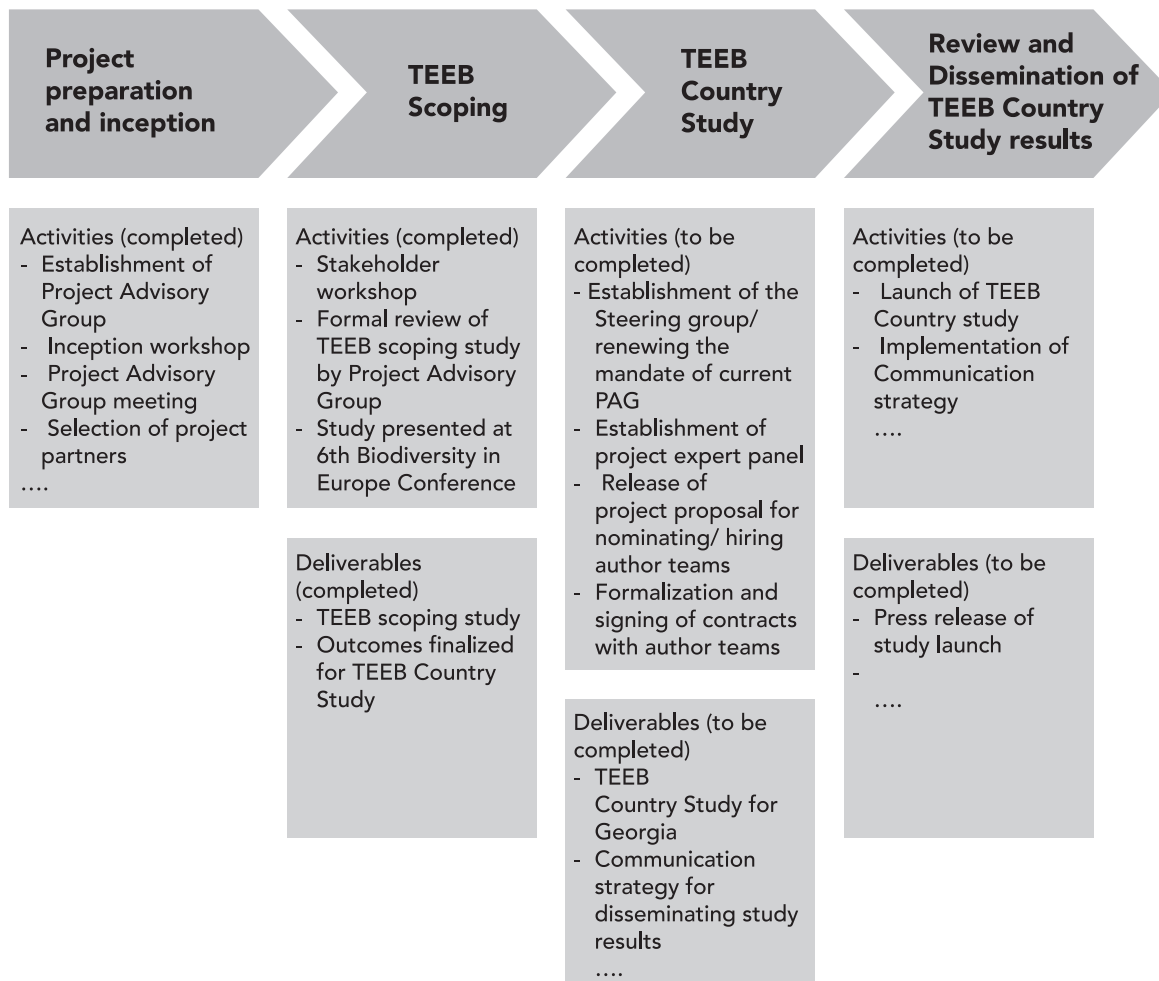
**Project preparation and inception**

**TEEB Scoping**

**TEEB Country Study**

**Review and Dissemination of TEEB Country Study results**

Activities (completed)
- Establishment of Project Advisory Group
- Inception workshop
- Project Advisory Group meeting
- Selection of project partners
....

Activities (completed)
- Stakeholder workshop
- Formal review of TEEB scoping study by Project Advisory Group
- Study presented at 6th Biodiversity in Europe Conference

Deliverables (completed)
- TEEB scoping study
- Outcomes finalized for TEEB Country Study

Activities (to be completed)
- Establishment of the Steering group/ renewing the mandate of current PAG
- Establishment of project expert panel
- Release of project proposal for nominating/ hiring author teams
- Formalization and signing of contracts with author teams

Deliverables (to be completed)
- TEEB Country Study for Georgia
- Communication strategy for disseminating study results
....

Activities (to be completed)
- Launch of TEEB Country study
- Implementation of Communication strategy
....

Deliverables (to be completed)
- Press release of study launch
-
....